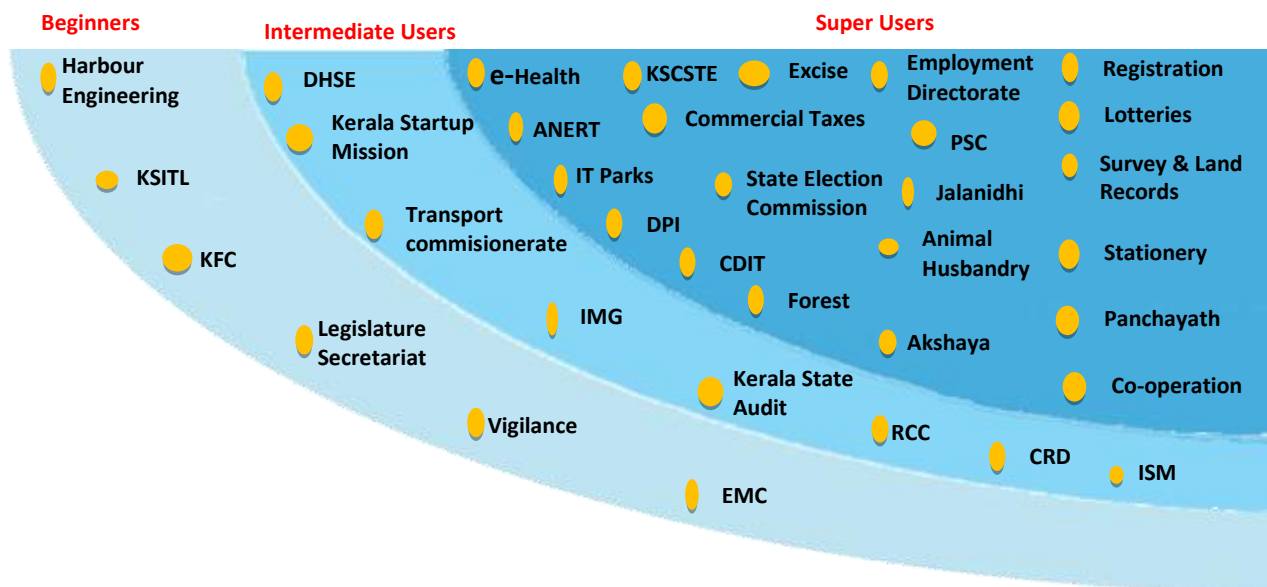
Beginners

Intermediate Users

Super Users

Harbour Engineering

KSITL

KFC

DHSE

Kerala Startup Mission

Transport commisionerate

Legislature Secretariat

Vigilance

IMG

EMC

e-Health

ANERT

IT Parks

DPI

CDIT

Forest

KSCSTE

Commercial Taxes

State Election Commission

Excise

Employment Directorate

PSC

Jalanidhi

Animal Husbandry

Akshaya

Registration

Lotteries

Survey & Land Records

Stationery

Panchayath

Co-operation

Kerala State Audit

RCC

CRD

ISM